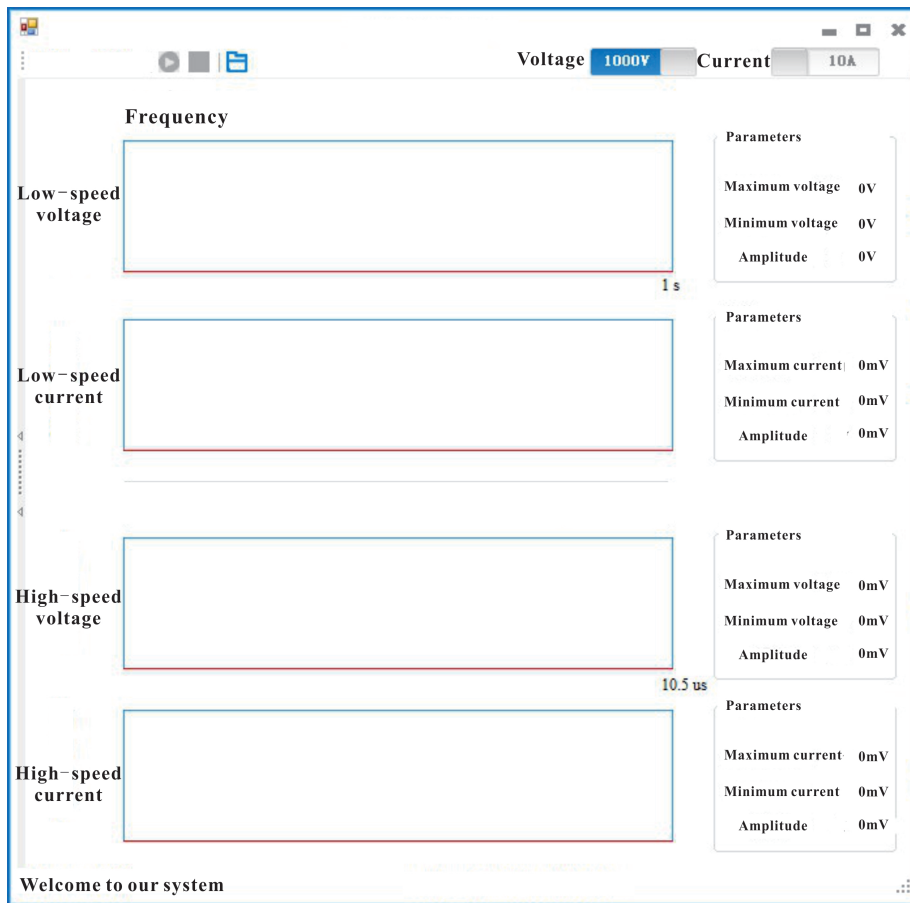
Voltage 1000V Current 10A

Frequency

Low-speed voltage

1 s

Parameters

Maximum voltage 0V

Minimum voltage 0V

Amplitude 0V

Low-speed current

Parameters

Maximum current 0mV

Minimum current 0mV

Amplitude 0mV

High-speed voltage

10.5 us

Parameters

Maximum voltage 0mV

Minimum voltage 0mV

Amplitude 0mV

High-speed current

Parameters

Maximum current 0mV

Minimum current 0mV

Amplitude 0mV

Welcome to our system